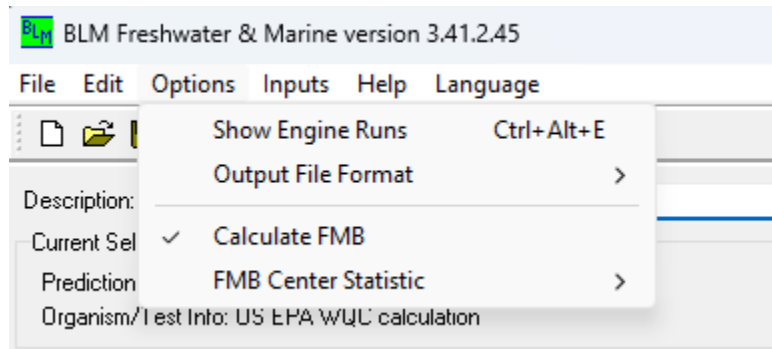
BLM BLM Freshwater & Marine version 3.41.2.45

File Edit Options Inputs Help Language

Show Engine Runs Ctrl+Alt+E

Output File Format >

Description:

Current Sel

✓ Calculate FMB

Prediction

FMB Center Statistic >

Organism/Test Info: US EPA WQC calculation